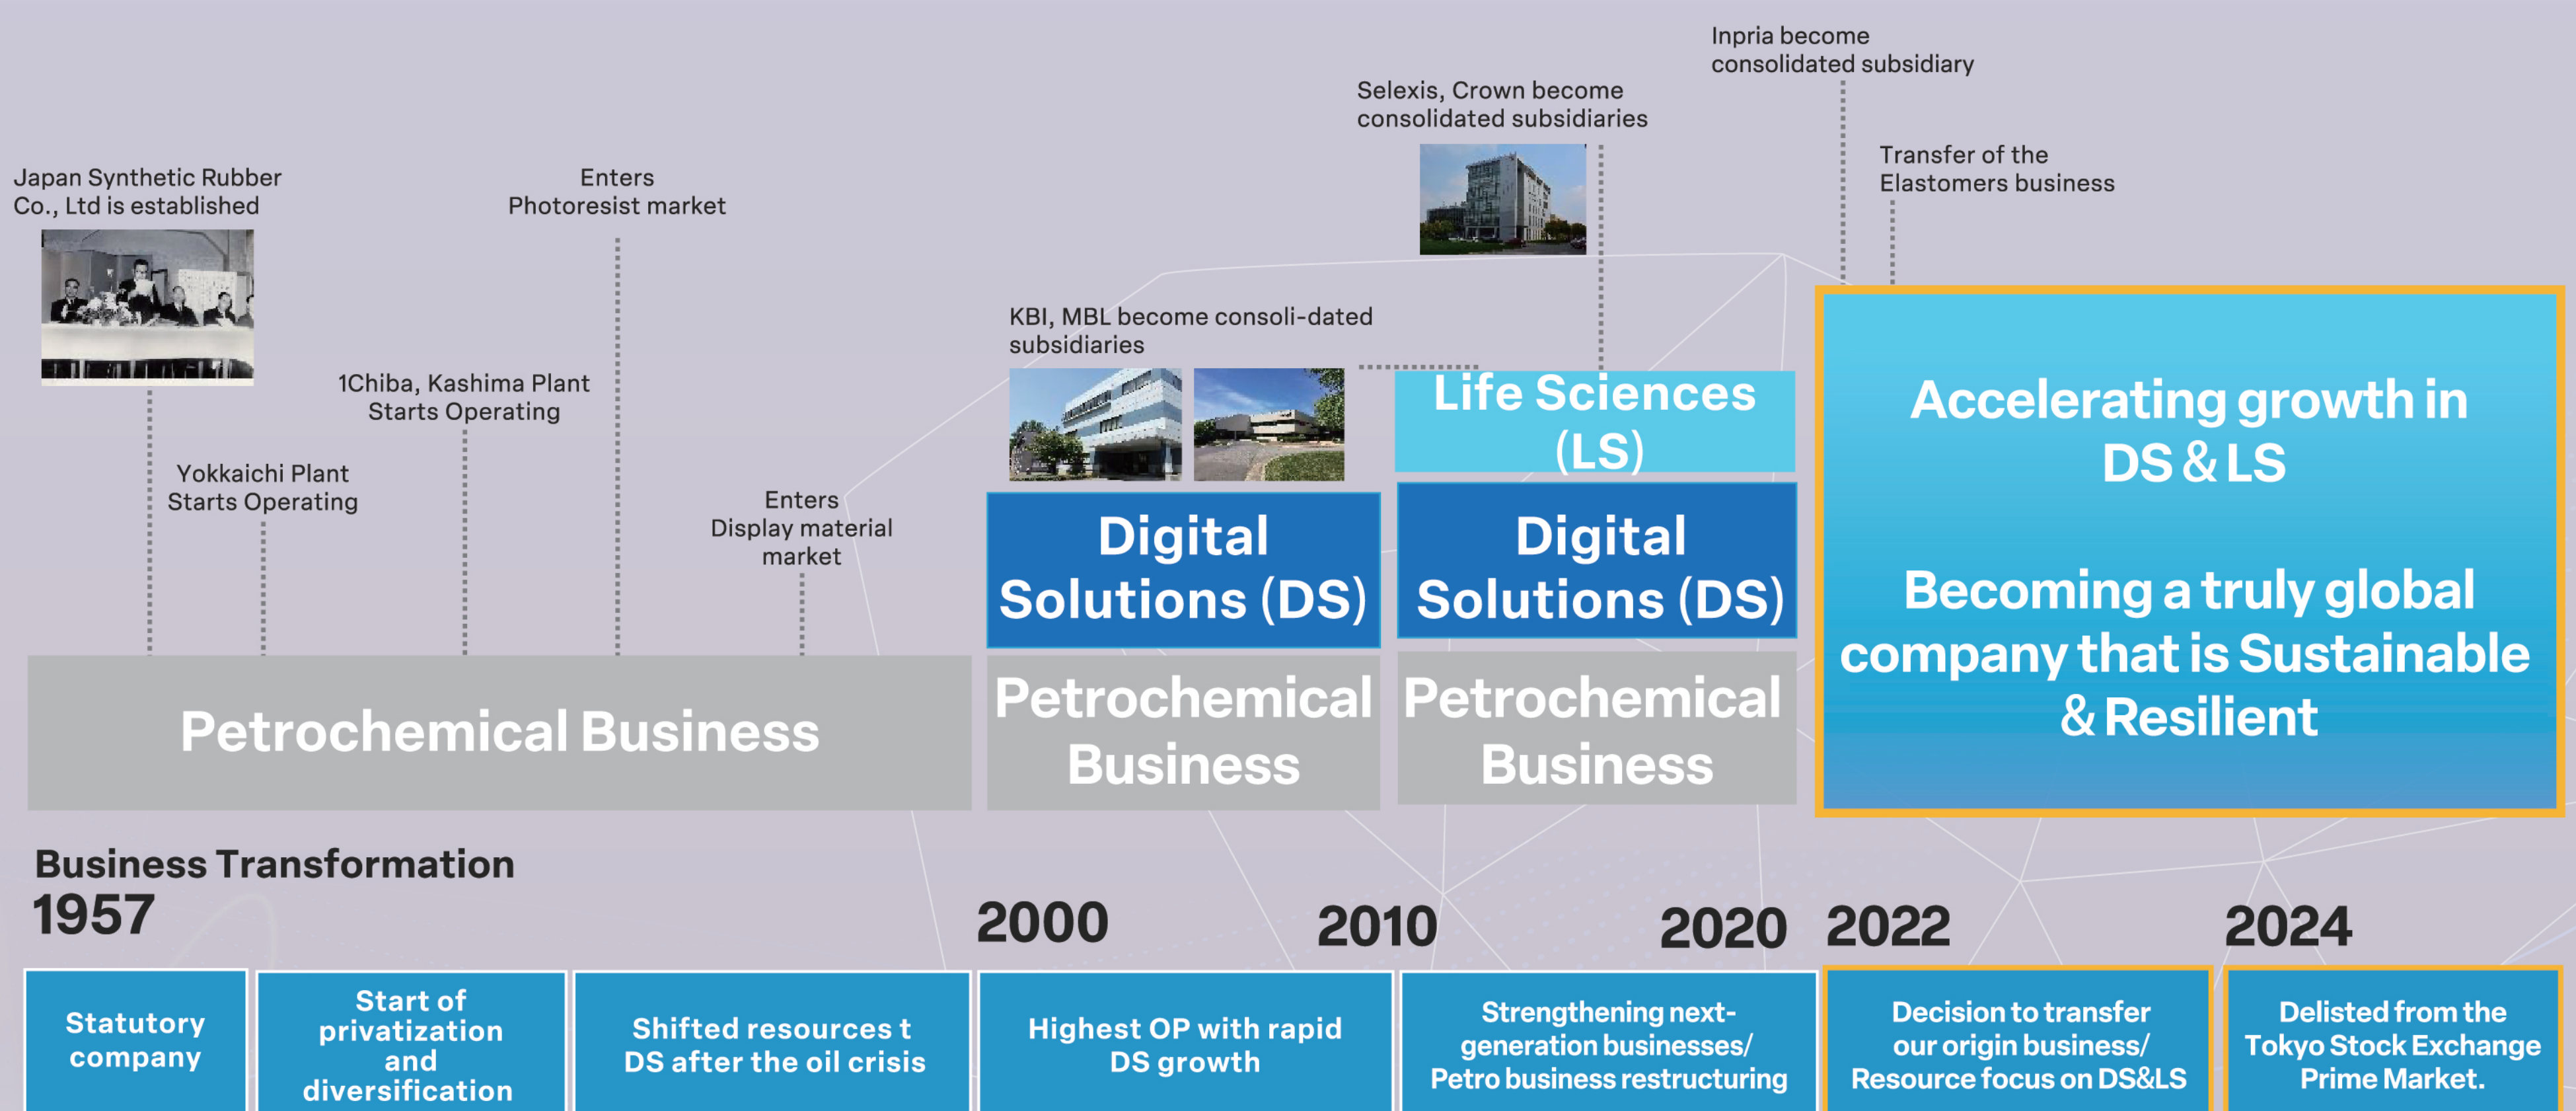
Inpria become consolidated subsidiary

Selexis, Crown become consolidated subsidiaries

Transfer of the Elastomers business

Japan Synthetic Rubber Co., Ltd is established

Enters Photoresist market

KBI, MBL become consoli-dated subsidiaries

1Chiba, Kashima Plant Starts Operating

Life Sciences (LS)

Accelerating growth in DS & LS

Yokkaichi Plant Starts Operating

Enters Display material market

Digital Solutions (DS)

Digital Solutions (DS)

Becoming a truly global company that is Sustainable & Resilient

Petrochemical Business

Petrochemical Business

Petrochemical Business

Business Transformation

1957

2000

2010

2020

2022

2024

Statutory company

Start of privatization and diversification

Shifted resources t DS after the oil crisis

Highest OP with rapid DS growth

Strengthening next-generation businesses/ Petro business restructuring

Decision to transfer our origin business/ Resource focus on DS&LS

Delisted from the Tokyo Stock Exchange Prime Market.